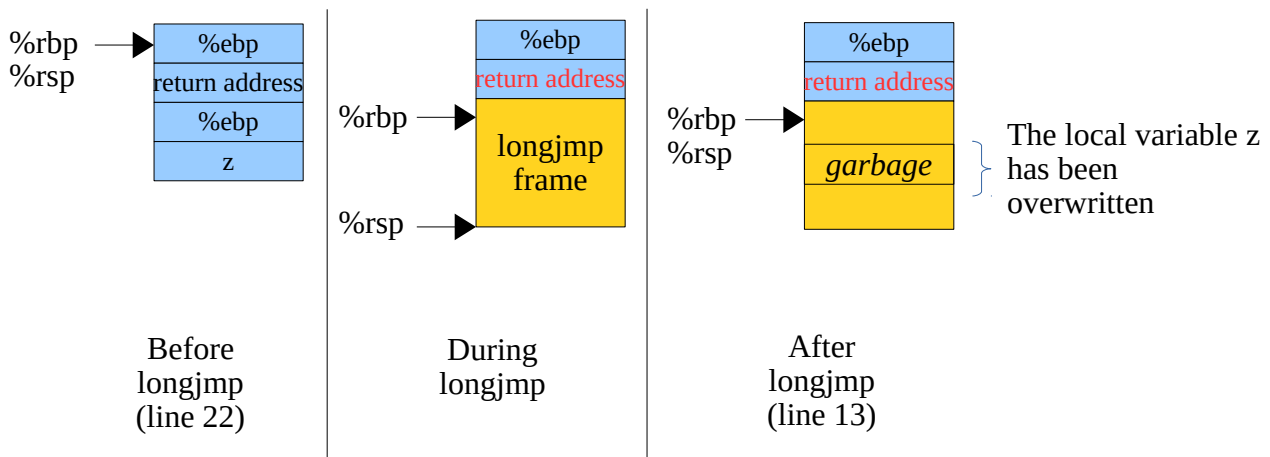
%rbp
%rsp

%ebp
return address
%ebp
z

Before longjmp (line 22)

%ebp
return address

%rbp

longjmp frame

%rsp

During longjmp

%ebp
return address

%rbp
%rsp

garbage

The local variable z has been overwritten

After longjmp (line 13)